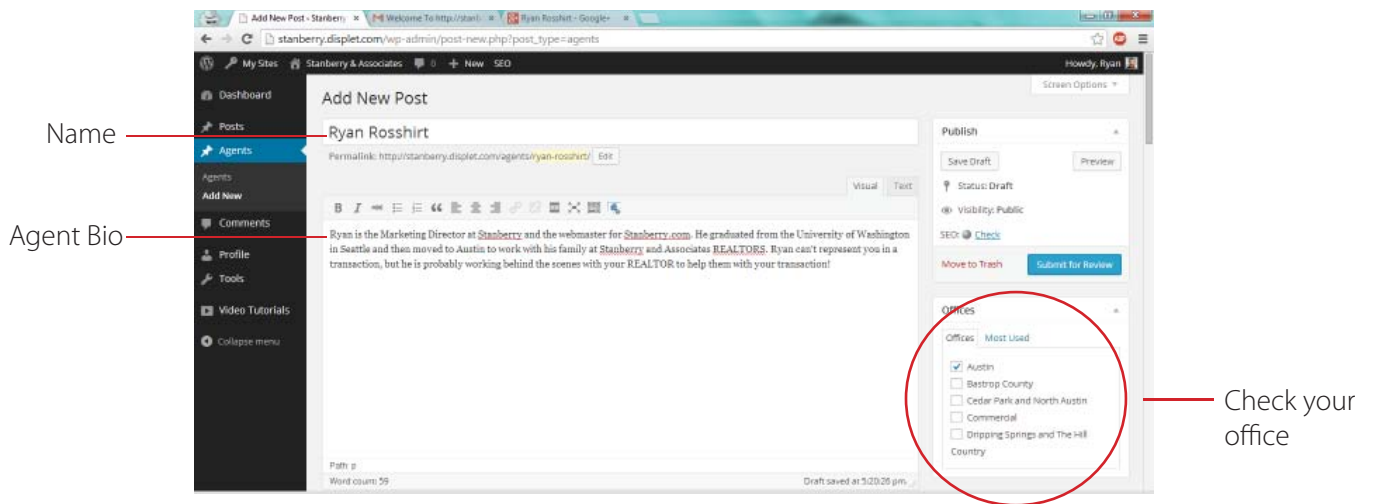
Add New Post - Stanberry ×
Welcome To http://stanb ×
Ryan Rosshirt - Google+ ×

stanberry.displet.com/wp-admin/post-new.php?post_type=agents

My Sites   Stanberry & Associates   0   + New   SEO   Howdy, Ryan

Dashboard
Posts
Agents
Agents
Add New
Comments
Profile
Tools
Video Tutorials
Collapse menu

Add New Post

Screen Options

Name

Ryan Rosshirt

Permalink: http://stanberry.displet.com/agents/ryan-rosshirt/ Edit

Visual   Text

Agent Bio

Ryan is the Marketing Director at Stanberry and the webmaster for Stanberry.com. He graduated from the University of Washington in Seattle and then moved to Austin to work with his family at Stanberry and Associates REALTORS. Ryan can't represent you in a transaction, but he is probably working behind the scenes with your REALTOR to help them with your transaction!

Path: p
Word count: 59
Draft saved at 5:20:26 pm.

Publish
Save Draft   Preview
Status: Draft
Visibility: Public
SEO: Check
Move to Trash   Submit for Review

Offices
Offices   Most Used
Austin
Bastrop County
Cedar Park and North Austin
Commercial
Dripping Springs and The Hill Country

Check your office